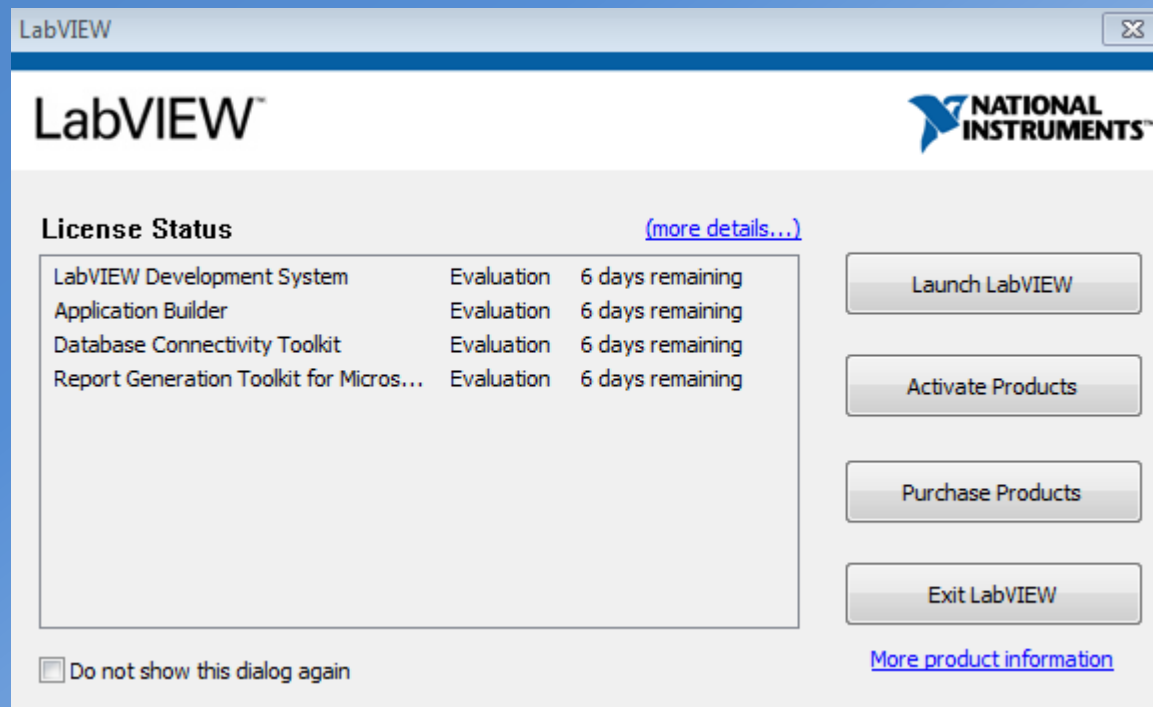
LabVIEW

LabVIEW™

NATIONAL INSTRUMENTS™

License Status

(more details...)

| | | |
|---|---|---|
| LabVIEW Development System | Evaluation | 6 days remaining |
| Application Builder | Evaluation | 6 days remaining |
| Database Connectivity Toolkit | Evaluation | 6 days remaining |
| Report Generation Toolkit for Micros... | Evaluation | 6 days remaining |

Launch LabVIEW

Activate Products

Purchase Products

Exit LabVIEW

More product information

Do not show this dialog again